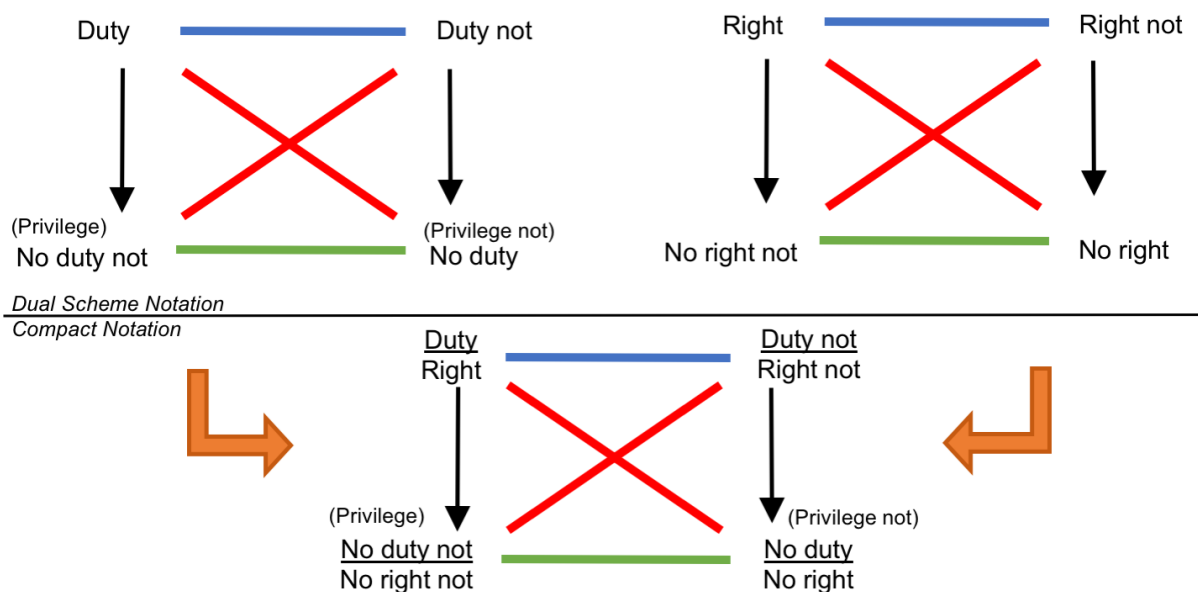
Duty

Duty not

(Privilege)
No duty not

(Privilege not)
No duty

Right

Right not

No right not

No right

*Dual Scheme Notation*

*Compact Notation*

Duty
Right

Duty not
Right not

(Privilege)
No duty not
No right not

(Privilege not)
No duty
No right